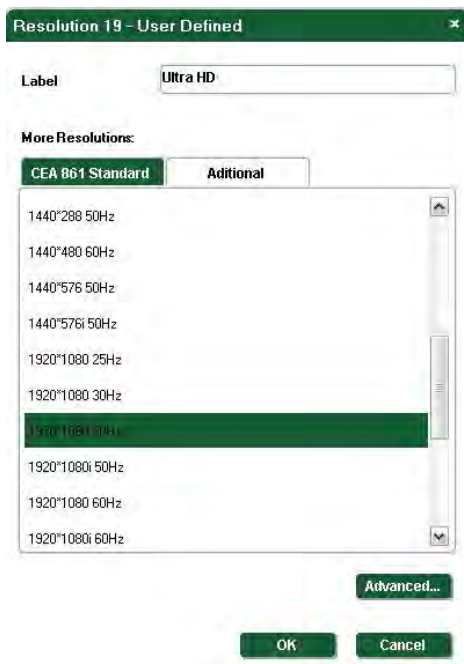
Resolution 19 - User Defined

Label Ultra HD

More Resolutions:

CEA 861 Standard
Aditional

1440*288 50Hz
1440*480 60Hz
1440*576 50Hz
1440*576i 50Hz
1920*1080 25Hz
1920*1080 30Hz
1920*1080 50Hz
1920*1080i 50Hz
1920*1080 60Hz
1920*1080i 60Hz

Advanced...

OK
Cancel